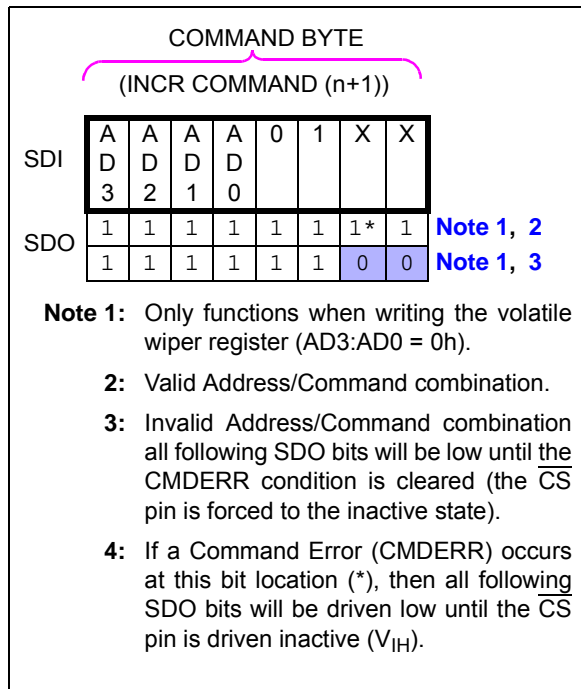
COMMAND BYTE

(INCR COMMAND (n+1))

| | | | | | | | | | |
|---|---|---|---|---|---|---|---|---|---|
| SDI | AD3 | AD2 | AD1 | AD0 | 0 | 1 | X | X | |
| SDO | 1 | 1 | 1 | 1 | 1 | 1 | 1* | 1 | Note 1, 2 |
| | 1 | 1 | 1 | 1 | 1 | 1 | 0 | 0 | Note 1, 3 |

Note 1: Only functions when writing the volatile wiper register (AD3:AD0 = 0h).

2: Valid Address/Command combination.

3: Invalid Address/Command combination all following SDO bits will be low until the $\overline{\text{CMDERR}}$ condition is cleared (the $\overline{\text{CS}}$ pin is forced to the inactive state).

4: If a Command Error (CMDERR) occurs at this bit location (*), then all following SDO bits will be driven low until the $\overline{\text{CS}}$ pin is driven inactive ($V_{IH}$).